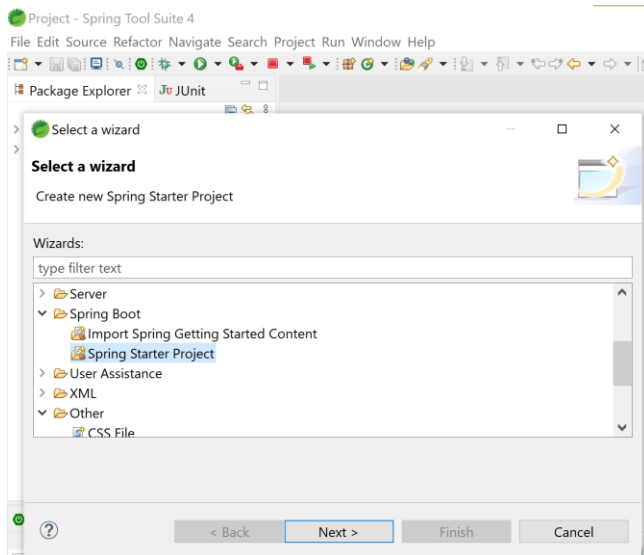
Project - Spring Tool Suite 4

File Edit Source Refactor Navigate Search Project Run Window Help

Package Explorer JUnit

Select a wizard

Select a wizard

Create new Spring Starter Project

Wizards:

type filter text

Server
Spring Boot
Import Spring Getting Started Content
Spring Starter Project
User Assistance
XML
Other
CSS File

?

< Back

Next >

Finish

Cancel